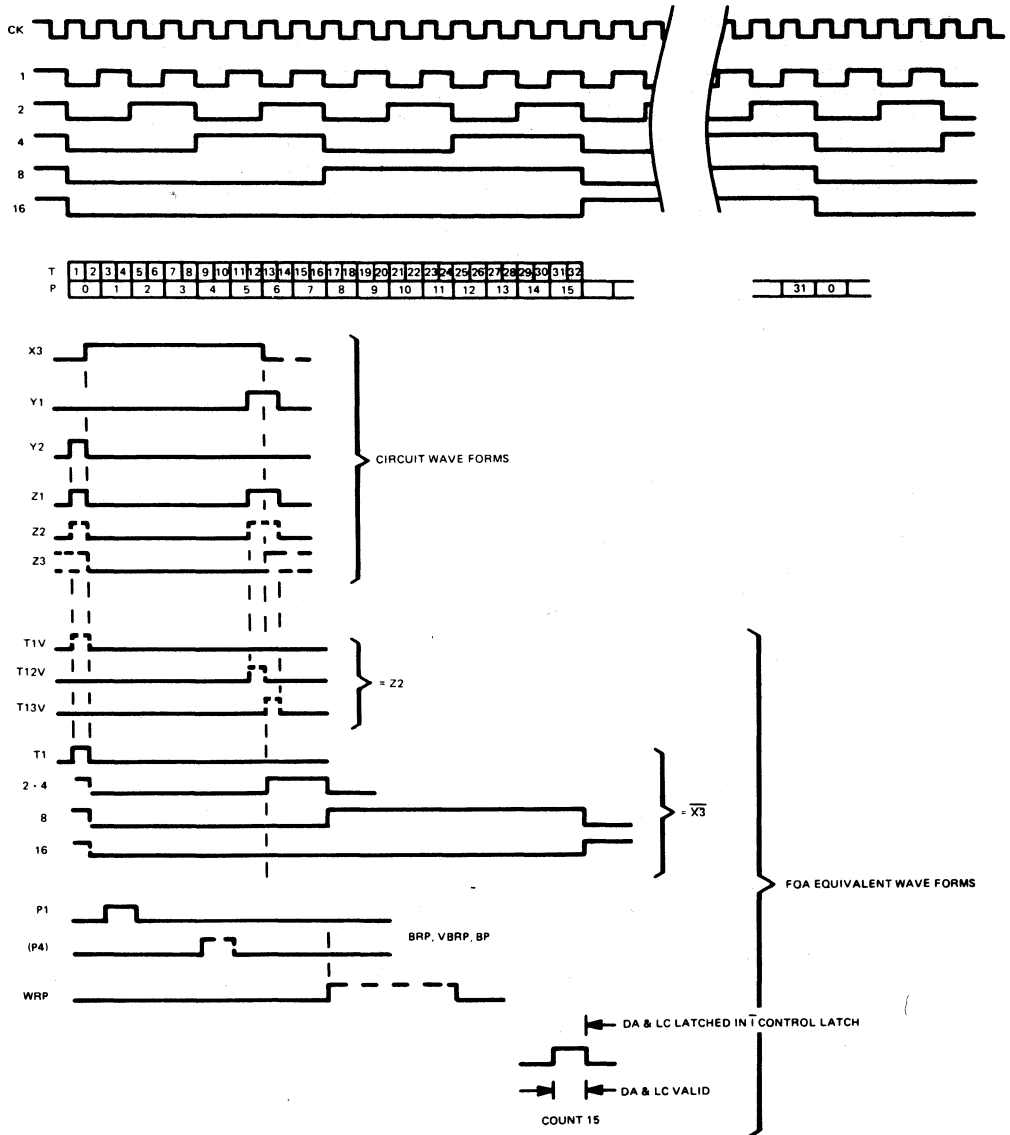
CK

1

2

4

8

16

| T | 1 | 2 | 3 | 4 | 5 | 6 | 7 | 8 | 9 | 10 | 11 | 12 | 13 | 14 | 15 | 16 | 17 | 18 | 19 | 20 | 21 | 22 | 23 | 24 | 25 | 26 | 27 | 28 | 29 | 30 | 31 | 32 |
|---|---|---|---|---|---|---|---|---|---|---|---|---|---|---|---|---|---|---|---|---|---|---|---|---|---|---|---|---|---|---|---|---|
| P | 0 | | 1 | | 2 | | 3 | | 4 | | 5 | | 6 | | 7 | | 8 | | 9 | | 10 | | 11 | | 12 | | 13 | | 14 | | 15 | |

31 0

X3

Y1

Y2

Z1

Z2

Z3

CIRCUIT WAVE FORMS

T1V

T12V

T13V

= Z2

T1

2 · 4

8

16

$= \overline{X3}$

FQA EQUIVALENT WAVE FORMS

P1

(P4)

BRP, VBRP, BP

WRP

DA & LC LATCHED IN I CONTROL LATCH

DA & LC VALID

COUNT 15